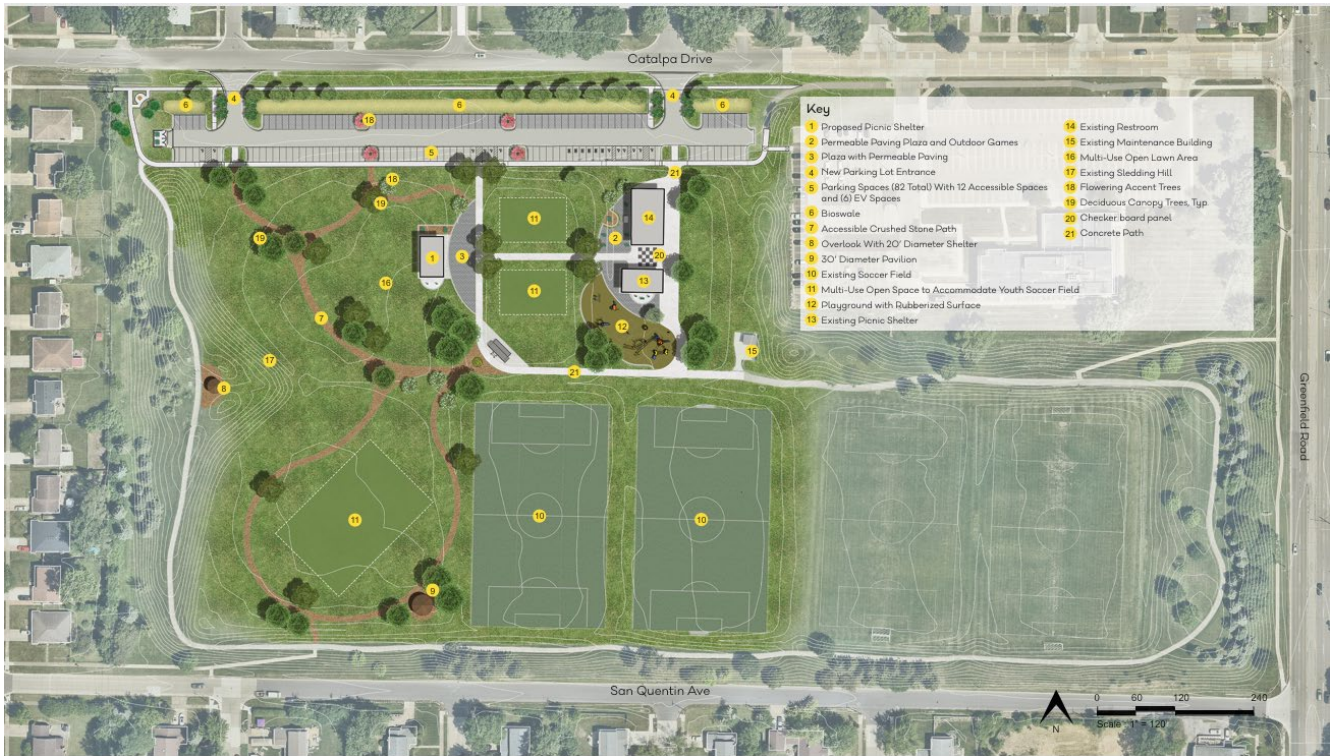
Catalpa Drive

6 4 6 4 6
18
5
21
18
19
11
14
19
1
3
2
20
16
11
13
7
12
15
17
8
21
11
10
10
9

Key
1 Proposed Picnic Shelter
2 Permeable Paving Plaza and Outdoor Games
3 Plaza with Permeable Paving
4 New Parking Lot Entrance
5 Parking Spaces (82 Total) With 12 Accessible Spaces and (6) EV Spaces
6 Bioswale
7 Accessible Crushed Stone Path
8 Overlook With 20' Diameter Shelter
9 30' Diameter Pavilion
10 Existing Soccer Field
11 Multi-Use Open Space to Accommodate Youth Soccer Field
12 Playground with Rubberized Surface
13 Existing Picnic Shelter
14 Existing Restroom
15 Existing Maintenance Building
16 Multi-Use Open Lawn Area
17 Existing Sledding Hill
18 Flowering Accent Trees
19 Deciduous Canopy Trees, Typ
20 Checker board panel
21 Concrete Path

Greenfield Road

San Quentin Ave

N
0 60 120 240
Scale: 1" = 120'